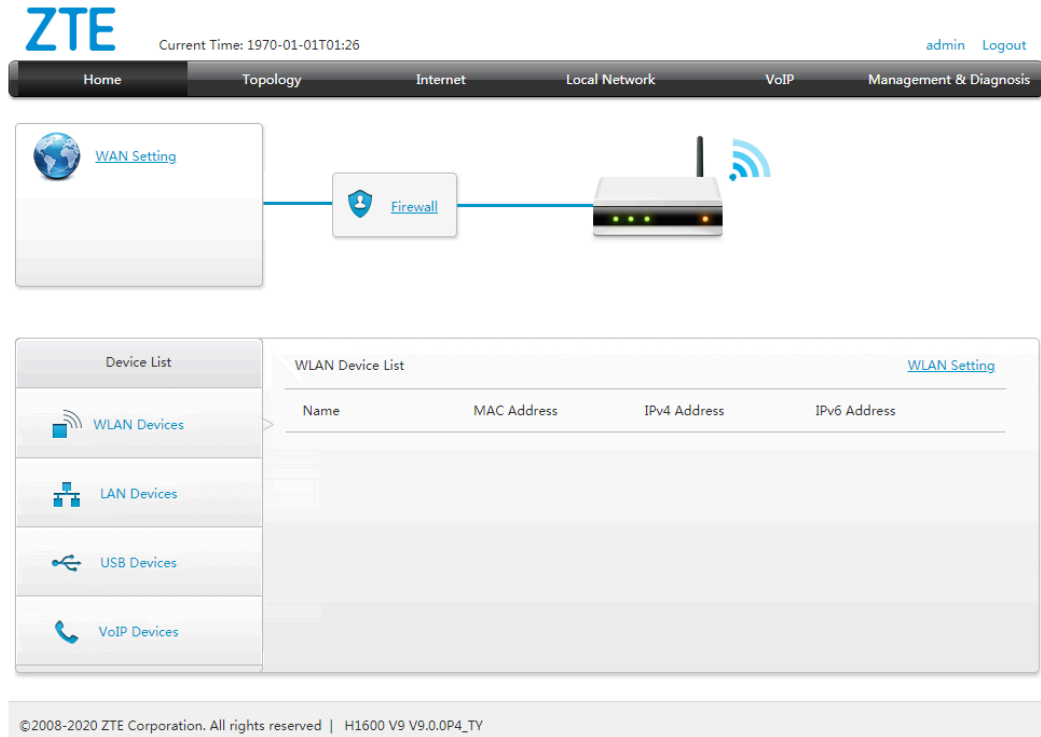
ZTE

Current Time: 1970-01-01T01:26

admin Logout

Home Topology Internet Local Network VoIP Management & Diagnosis

WAN Setting

Firewall

Device List

WLAN Devices

LAN Devices

USB Devices

VoIP Devices

WLAN Device List

WLAN Setting

| Name | MAC Address | IPv4 Address | IPv6 Address |
|---|---|---|---|

©2008-2020 ZTE Corporation. All rights reserved | H1600 V9 V9.0.0P4_TY